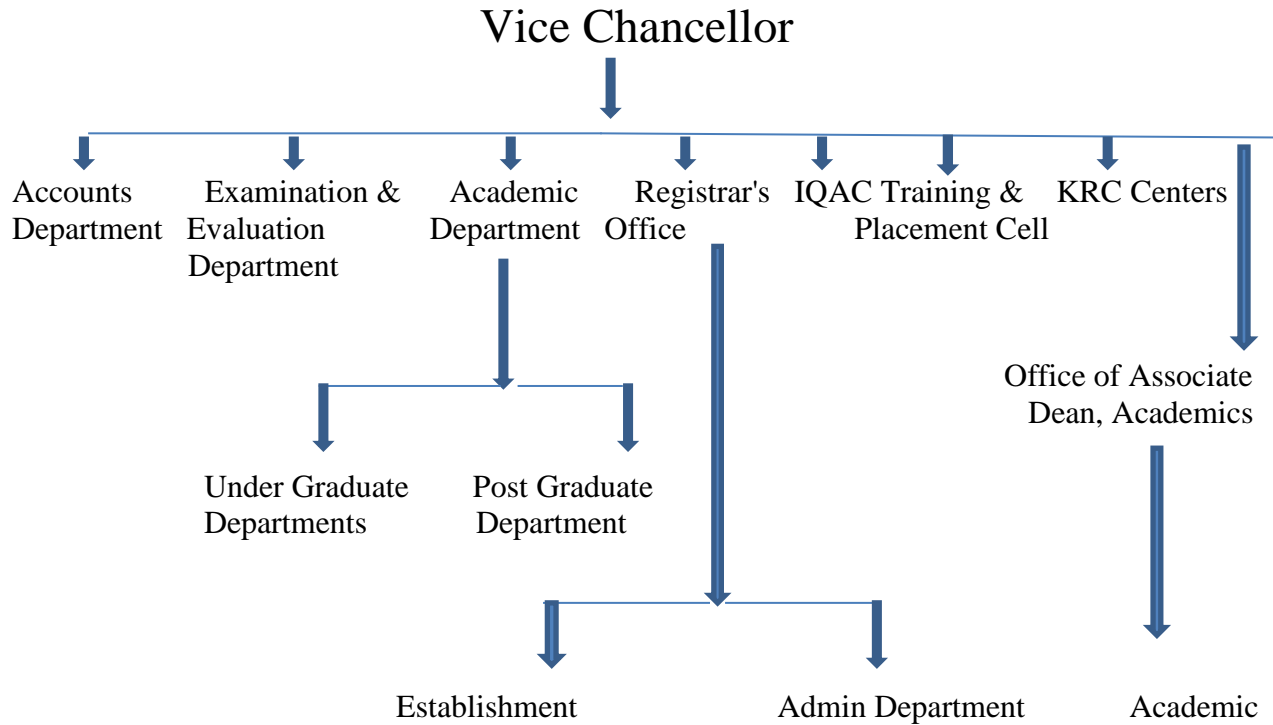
Vice Chancellor

Accounts Department

Examination & Evaluation Department

Academic Department

Registrar's Office

IQAC Training & Placement Cell

KRC Centers

Office of Associate Dean, Academics

Under Graduate Departments

Post Graduate Department

Establishment

Admin Department

Academic